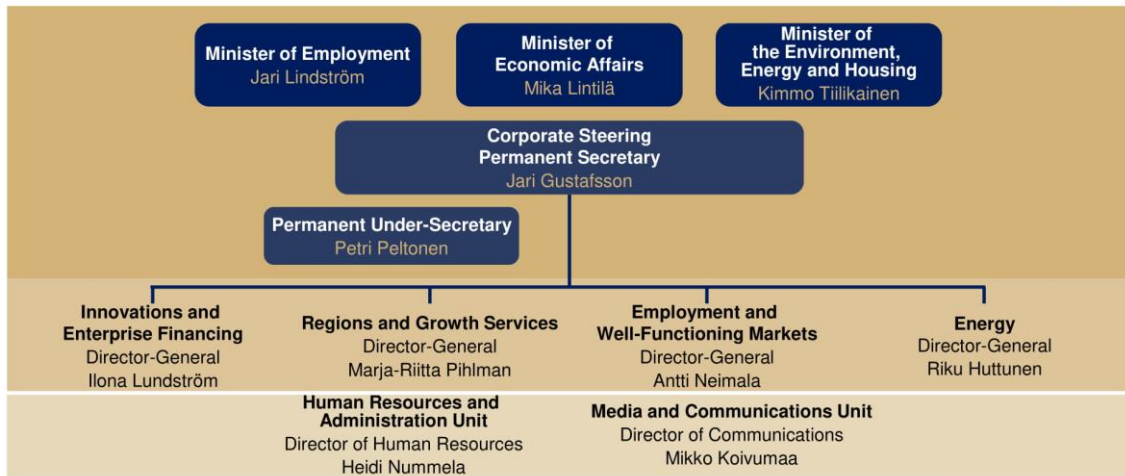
Minister of Employment
Jari Lindström

Minister of Economic Affairs
Mika Lintilä

Minister of the Environment, Energy and Housing
Kimmo Tiilikainen

Corporate Steering
Permanent Secretary
Jari Gustafsson

Permanent Under-Secretary
Petri Peltonen

Innovations and Enterprise Financing
Director-General
Ilona Lundström

Regions and Growth Services
Director-General
Marja-Riitta Pihlman

Employment and Well-Functioning Markets
Director-General
Antti Neimala

Energy
Director-General
Riku Huttunen

Human Resources and Administration Unit
Director of Human Resources
Heidi Nummela

Media and Communications Unit
Director of Communications
Mikko Koivumaa